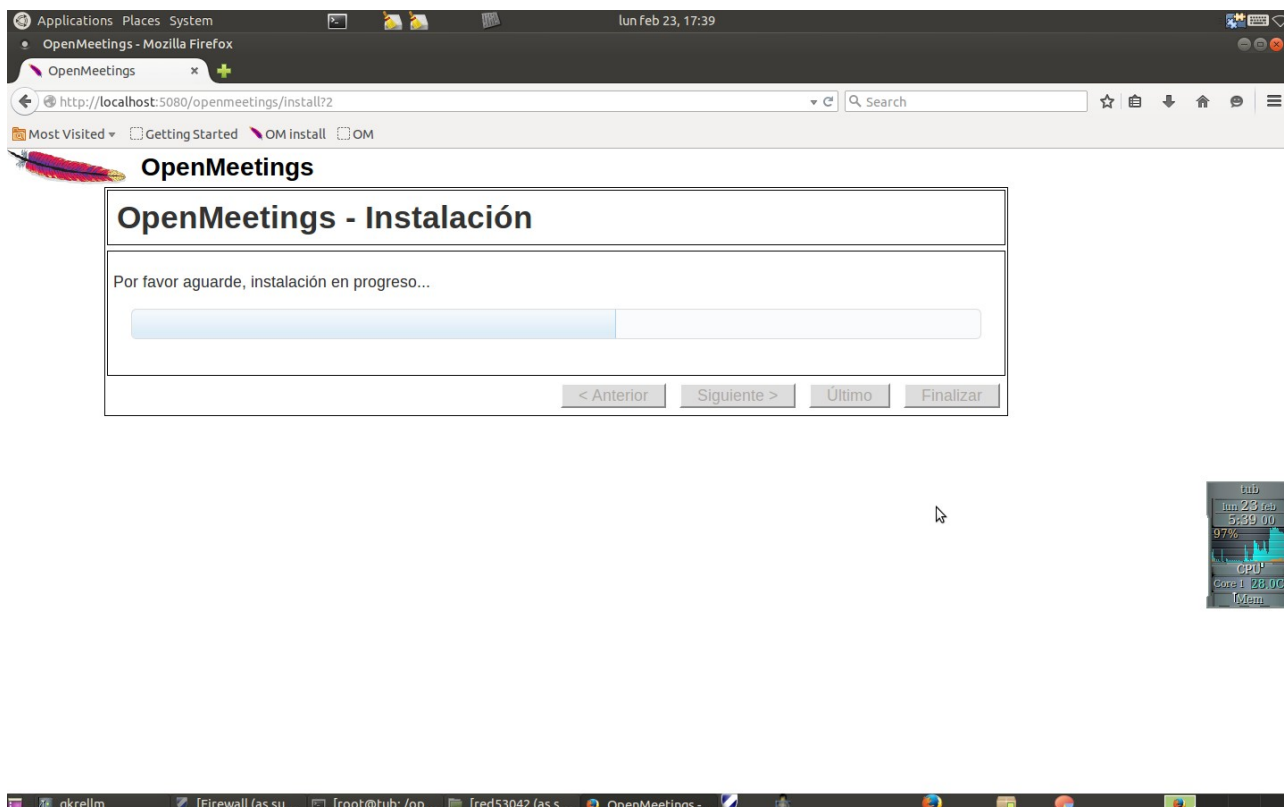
Applications Places System

lun feb 23, 17:39

OpenMeetings - Mozilla Firefox

OpenMeetings ×

http://localhost:5080/openmeetings/install?2

Search

Most Visited ▾ Getting Started OM install OM

OpenMeetings

OpenMeetings - Instalación

Por favor aguarde, instalación en progreso...

< Anterior Siguiente > Último Finalizar

tub
lun 23 feb
5:39 00
97%
CPU
Core 1 28 0C
Mem

gkrellm [Firewall (as su [root@tub: /op [red53042 (as s OpenMeetings -